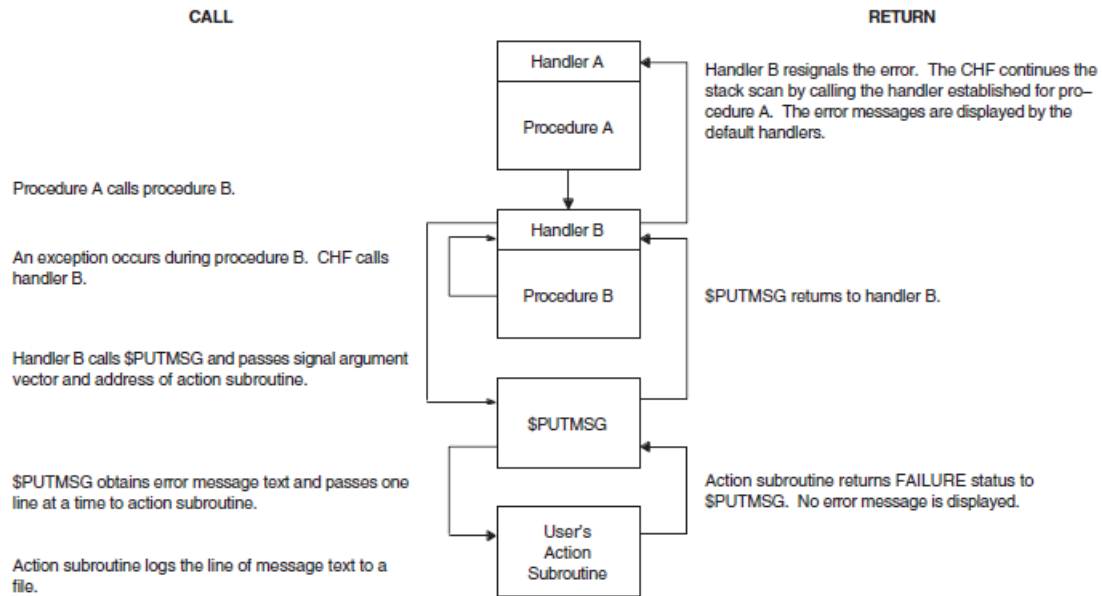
CALL

RETURN

Handler A

Procedure A

Handler B resignals the error. The CHF continues the stack scan by calling the handler established for procedure A. The error messages are displayed by the default handlers.

Procedure A calls procedure B.

Handler B

An exception occurs during procedure B. CHF calls handler B.

Procedure B

$PUTMSG returns to handler B.

Handler B calls $PUTMSG and passes signal argument vector and address of action subroutine.

$PUTMSG

$PUTMSG obtains error message text and passes one line at a time to action subroutine.

Action subroutine returns FAILURE status to $PUTMSG. No error message is displayed.

User's Action Subroutine

Action subroutine logs the line of message text to a file.